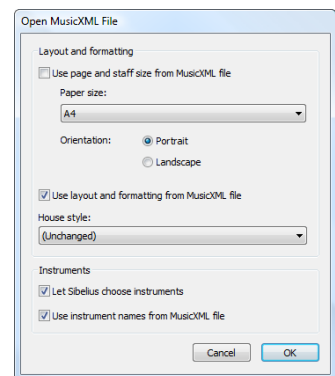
Open MusicXML File

Layout and formatting

Use page and staff size from MusicXML file

Paper size:

A4

Orientation: Portrait

Landscape

Use layout and formatting from MusicXML file

House style:

(Unchanged)

Instruments

Let Sibelius choose instruments

Use instrument names from MusicXML file

Cancel OK